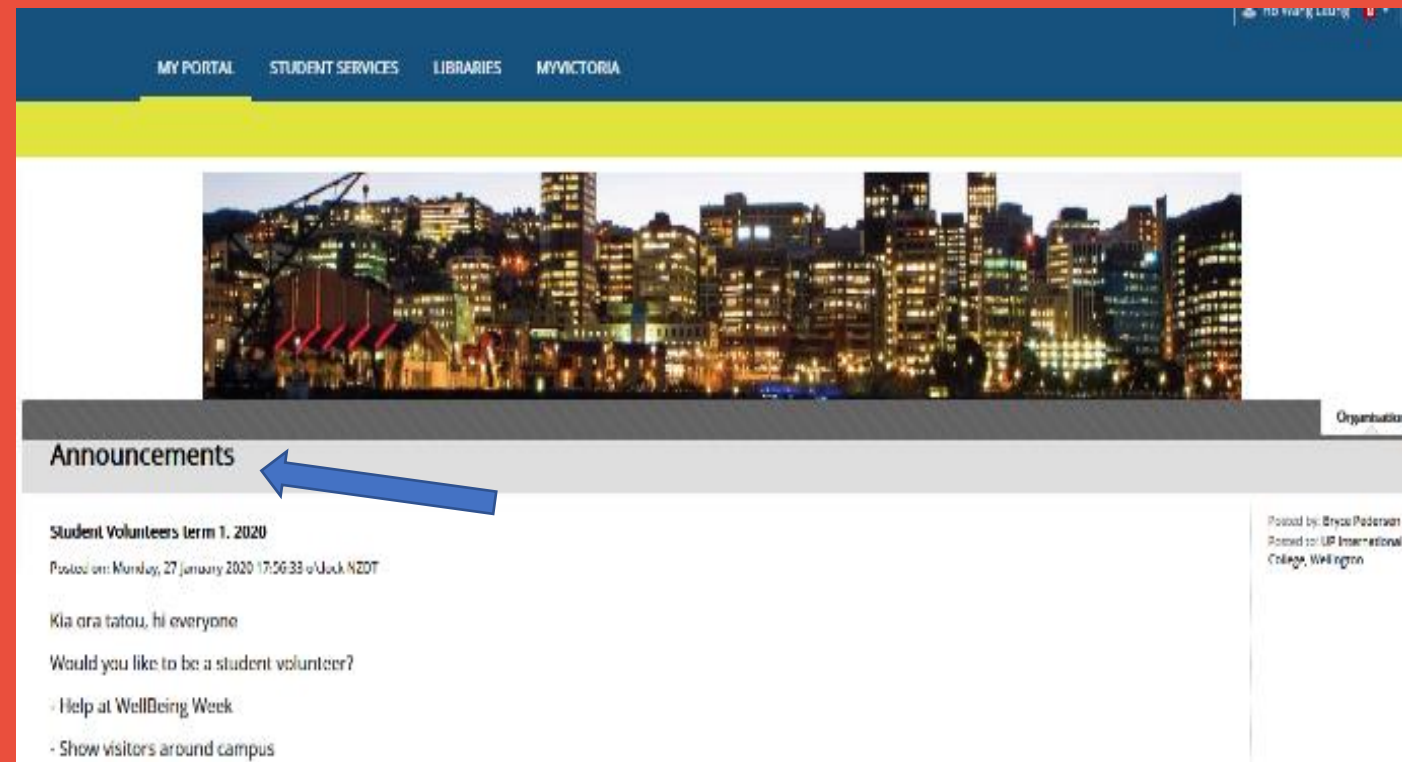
Ho Wang Leung

MY PORTAL STUDENT SERVICES LIBRARIES MYVICTORIA

Organisation

Announcements

Student Volunteers term 1. 2020

Posted on: Monday, 27 January 2020 17:56:38 o'clock NZDT

Posted by: Bryce Pedersen
Posted to: UP International College, Wellington

Kia ora tatou, hi everyone

Would you like to be a student volunteer?

- Help at WellBeing Week

- Show visitors around campus